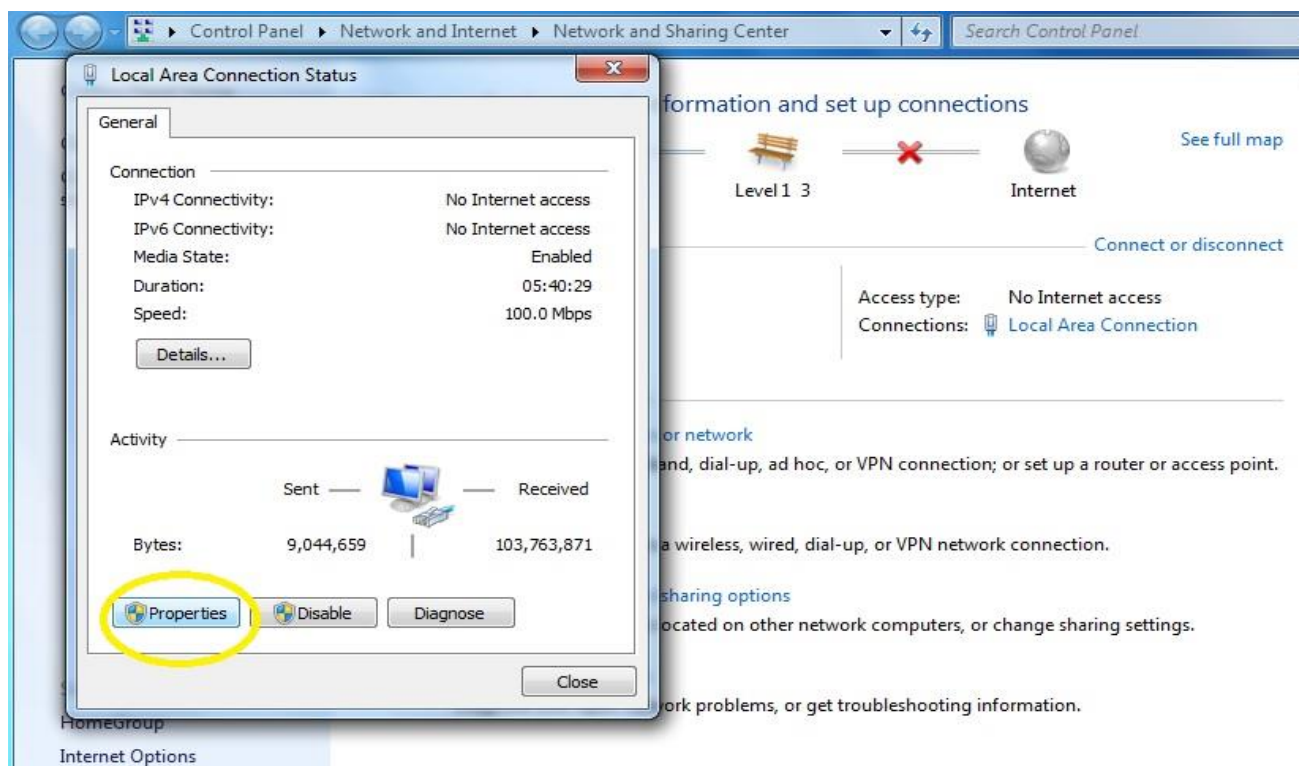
Control Panel ▸ Network and Internet ▸ Network and Sharing Center

Search Control Panel

Local Area Connection Status

General

Connection

IPv4 Connectivity: No Internet access

IPv6 Connectivity: No Internet access

Media State: Enabled

Duration: 05:40:29

Speed: 100.0 Mbps

Details...

Activity

Sent — — Received

Bytes: 9,044,659 | 103,763,871

Properties

Disable

Diagnose

Close

formation and set up connections

See full map

Level1 3

Internet

Connect or disconnect

Access type: No Internet access

Connections: Local Area Connection

or network

and, dial-up, ad hoc, or VPN connection; or set up a router or access point.

a wireless, wired, dial-up, or VPN network connection.

sharing options

ocated on other network computers, or change sharing settings.

ork problems, or get troubleshooting information.

HomeGroup

Internet Options